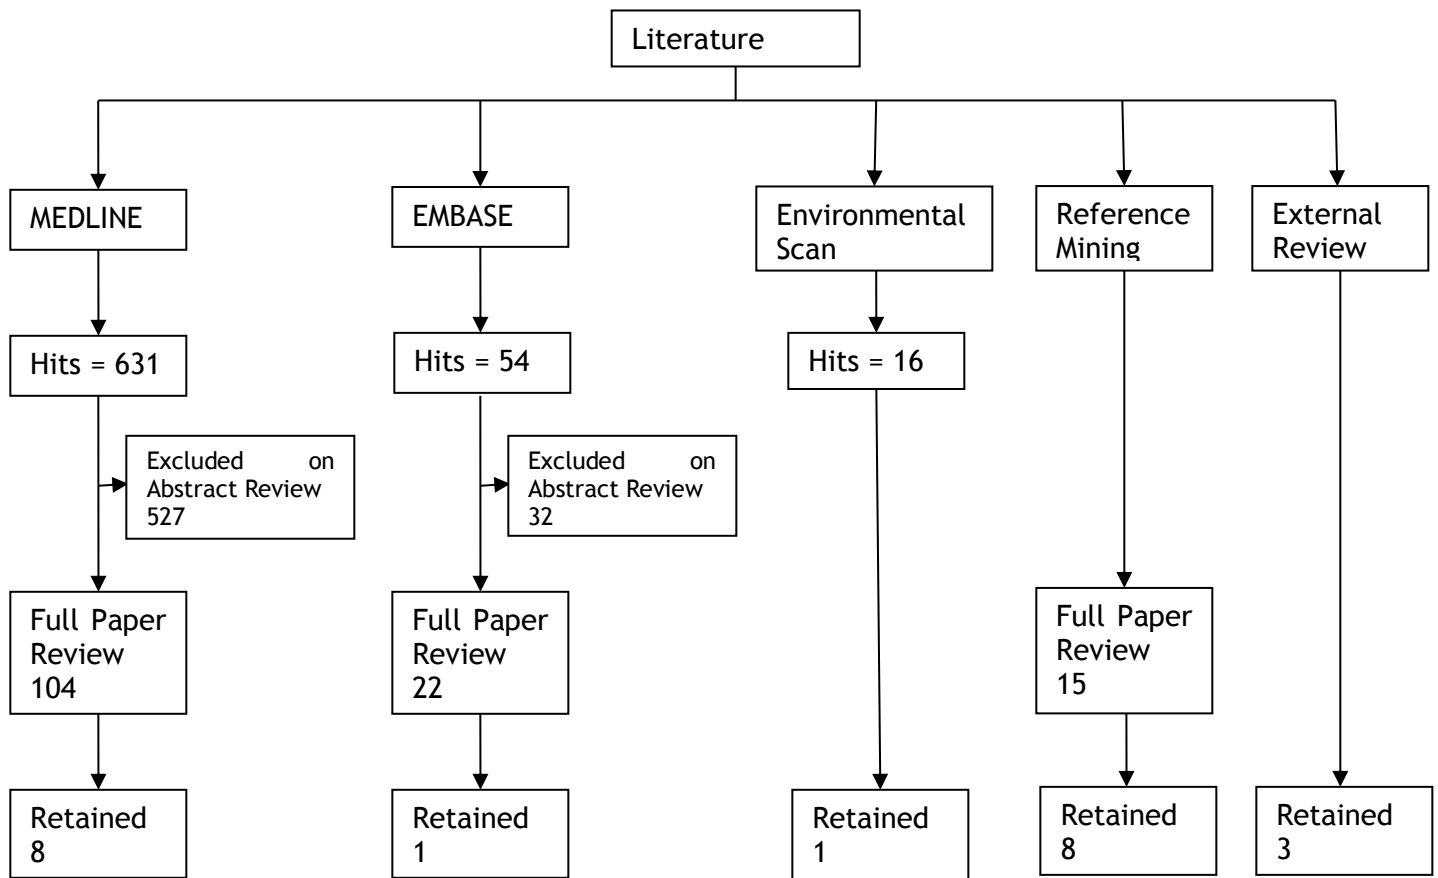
Literature

MEDLINE

Hits = 631

Excluded on Abstract Review 527

Full Paper Review 104

Retained 8

EMBASE

Hits = 54

Excluded on Abstract Review 32

Full Paper Review 22

Retained 1

Environmental Scan

Hits = 16

Retained 1

Reference Mining

Full Paper Review 15

Retained 8

External Review

Retained 3